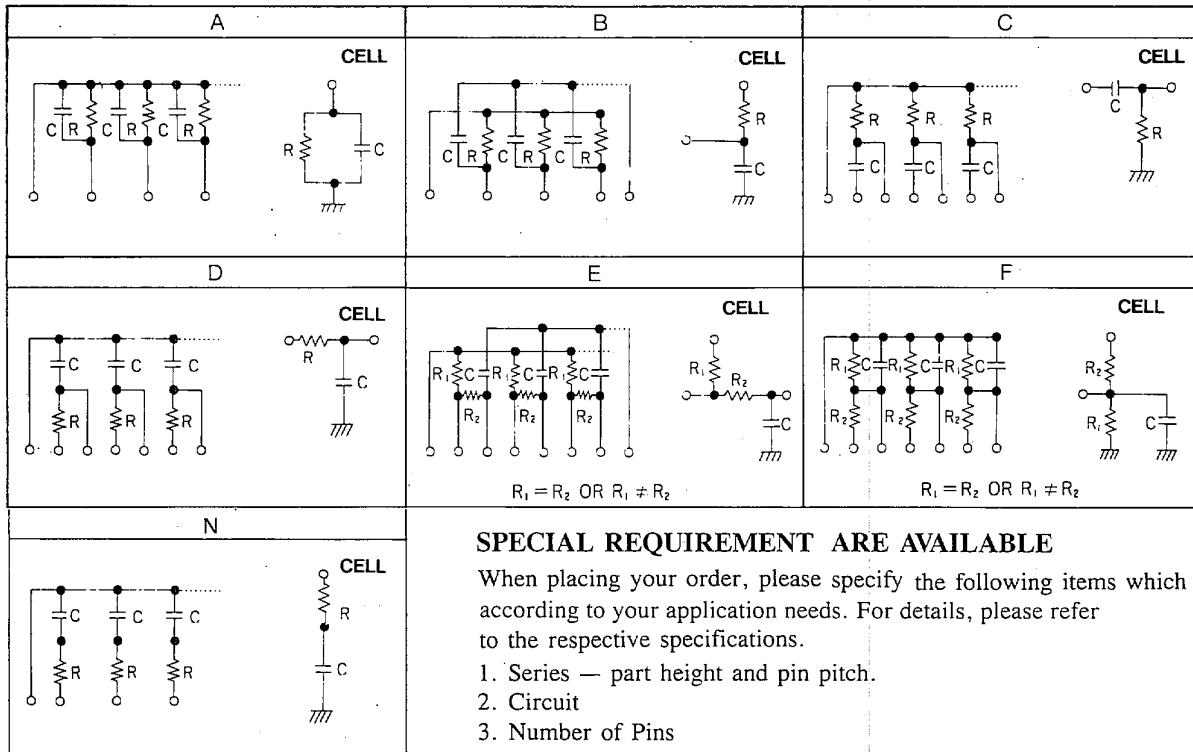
A

CELL

C R C R C R

R C

B

CELL

C R C R C R

R

C

C

CELL

R R R

C C C

C

R

D

CELL

C C C

R R R

R

C

E

CELL

$R_1$ C $R_1$ C $R_1$ C

$R_2$ $R_2$ $R_2$

$R_1$ $R_2$

C

$R_1 = R_2$ OR $R_1 \neq R_2$

F

CELL

$R_1$ C $R_1$ C $R_1$ C

$R_2$ $R_2$ $R_2$

$R_2$

$R_1$ C

$R_1 = R_2$ OR $R_1 \neq R_2$

N

CELL

C C C

R R R

R

C

SPECIAL REQUIREMENT ARE AVAILABLE

When placing your order, please specify the following items which according to your application needs. For details, please refer to the respective specifications.

1. Series — part height and pin pitch.
2. Circuit
3. Number of Pins